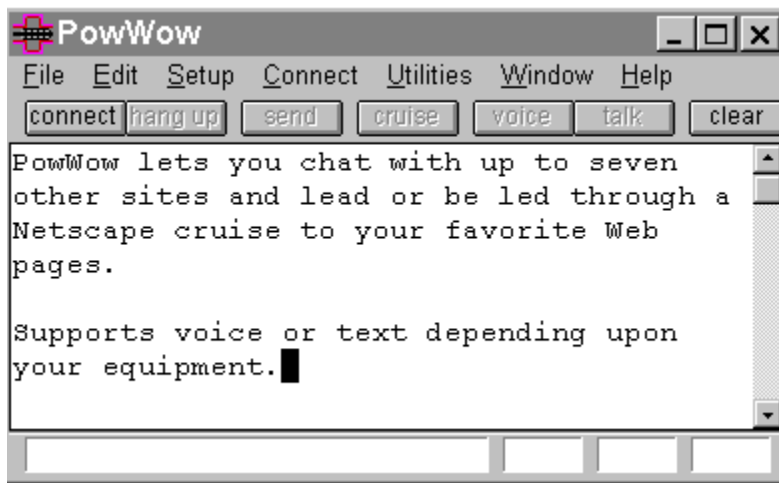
PowWow

File Edit Setup Connect Utilities Window Help

connect hang up send cruise voice talk clear

PowWow lets you chat with up to seven other sites and lead or be led through a Netscape cruise to your favorite Web pages.

Supports voice or text depending upon your equipment.